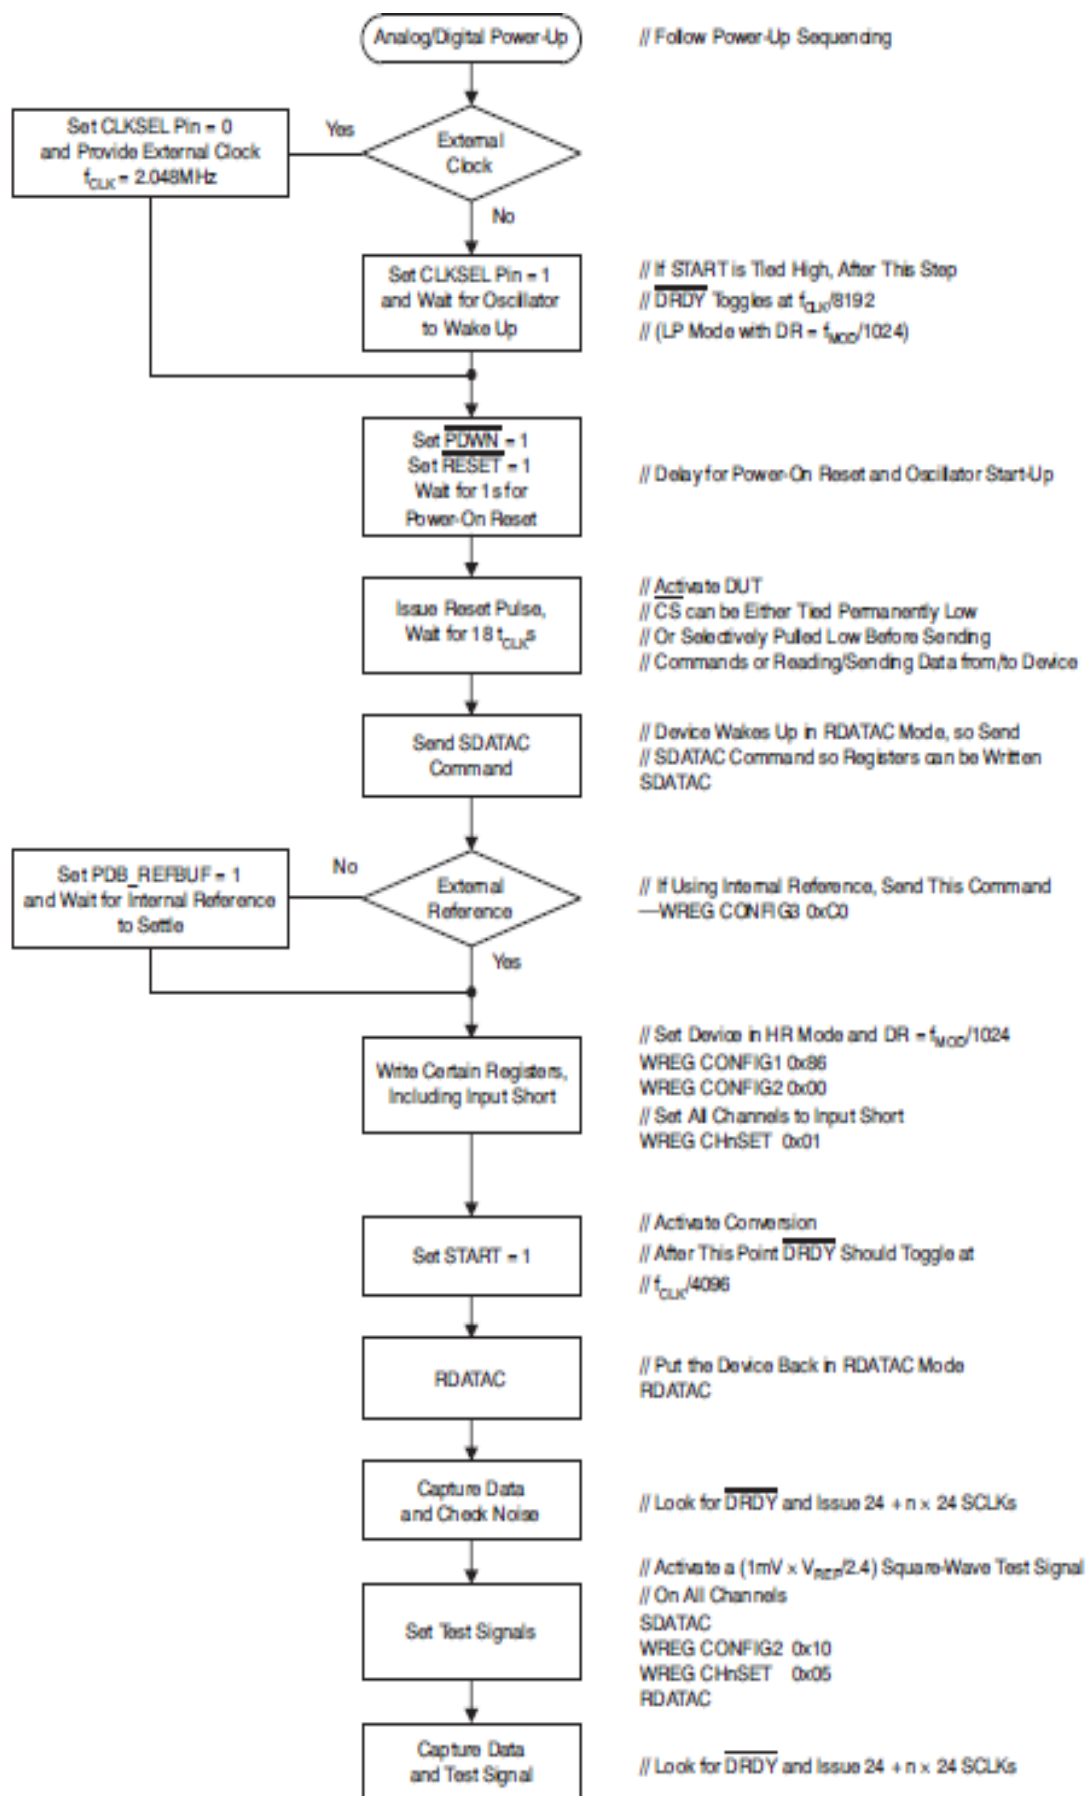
Analog/Digital Power-Up

// Follow Power-Up Sequencing

Set CLKSEL Pin = 0 and Provide External Clock $f_{CLK}$ = 2.048MHz

Yes

External Clock

No

Set CLKSEL Pin = 1 and Wait for Oscillator to Wake Up

// If START is Tied High, After This Step
// $\overline{DRDY}$ Toggles at $f_{CLK}$/8192
// (LP Mode with DR = $f_{MOD}$/1024)

Set $\overline{PDWN}$ = 1
Set $\overline{RESET}$ = 1
Wait for 1 s for Power-On Reset

// Delay for Power-On Reset and Oscillator Start-Up

Issue Reset Pulse, Wait for 18 $t_{CLK}$s

// Activate DUT
// CS can be Either Tied Permanently Low
// Or Selectively Pulled Low Before Sending
// Commands or Reading/Sending Data from/to Device

Send SDATAC Command

// Device Wakes Up in RDATAC Mode, so Send
// SDATAC Command so Registers can be Written
SDATAC

Set PDB_REFBUF = 1 and Wait for Internal Reference to Settle

No

External Reference

Yes

// If Using Internal Reference, Send This Command
—WREG CONFIG3 0xC0

Write Certain Registers, Including Input Short

// Set Device in HR Mode and DR = $f_{MOD}$/1024
WREG CONFIG1 0x86
WREG CONFIG2 0x00
// Set All Channels to Input Short
WREG CHnSET 0x01

Set START = 1

// Activate Conversion
// After This Point $\overline{DRDY}$ Should Toggle at
// $f_{CLK}$/4096

RDATAC

// Put the Device Back in RDATAC Mode
RDATAC

Capture Data and Check Noise

// Look for $\overline{DRDY}$ and Issue 24 + n × 24 SCLKs

Set Test Signals

// Activate a (1mV × $V_{REF}$/2.4) Square-Wave Test Signal
// On All Channels
SDATAC
WREG CONFIG2 0x10
WREG CHnSET 0x05
RDATAC

Capture Data and Test Signal

// Look for $\overline{DRDY}$ and Issue 24 + n × 24 SCLKs